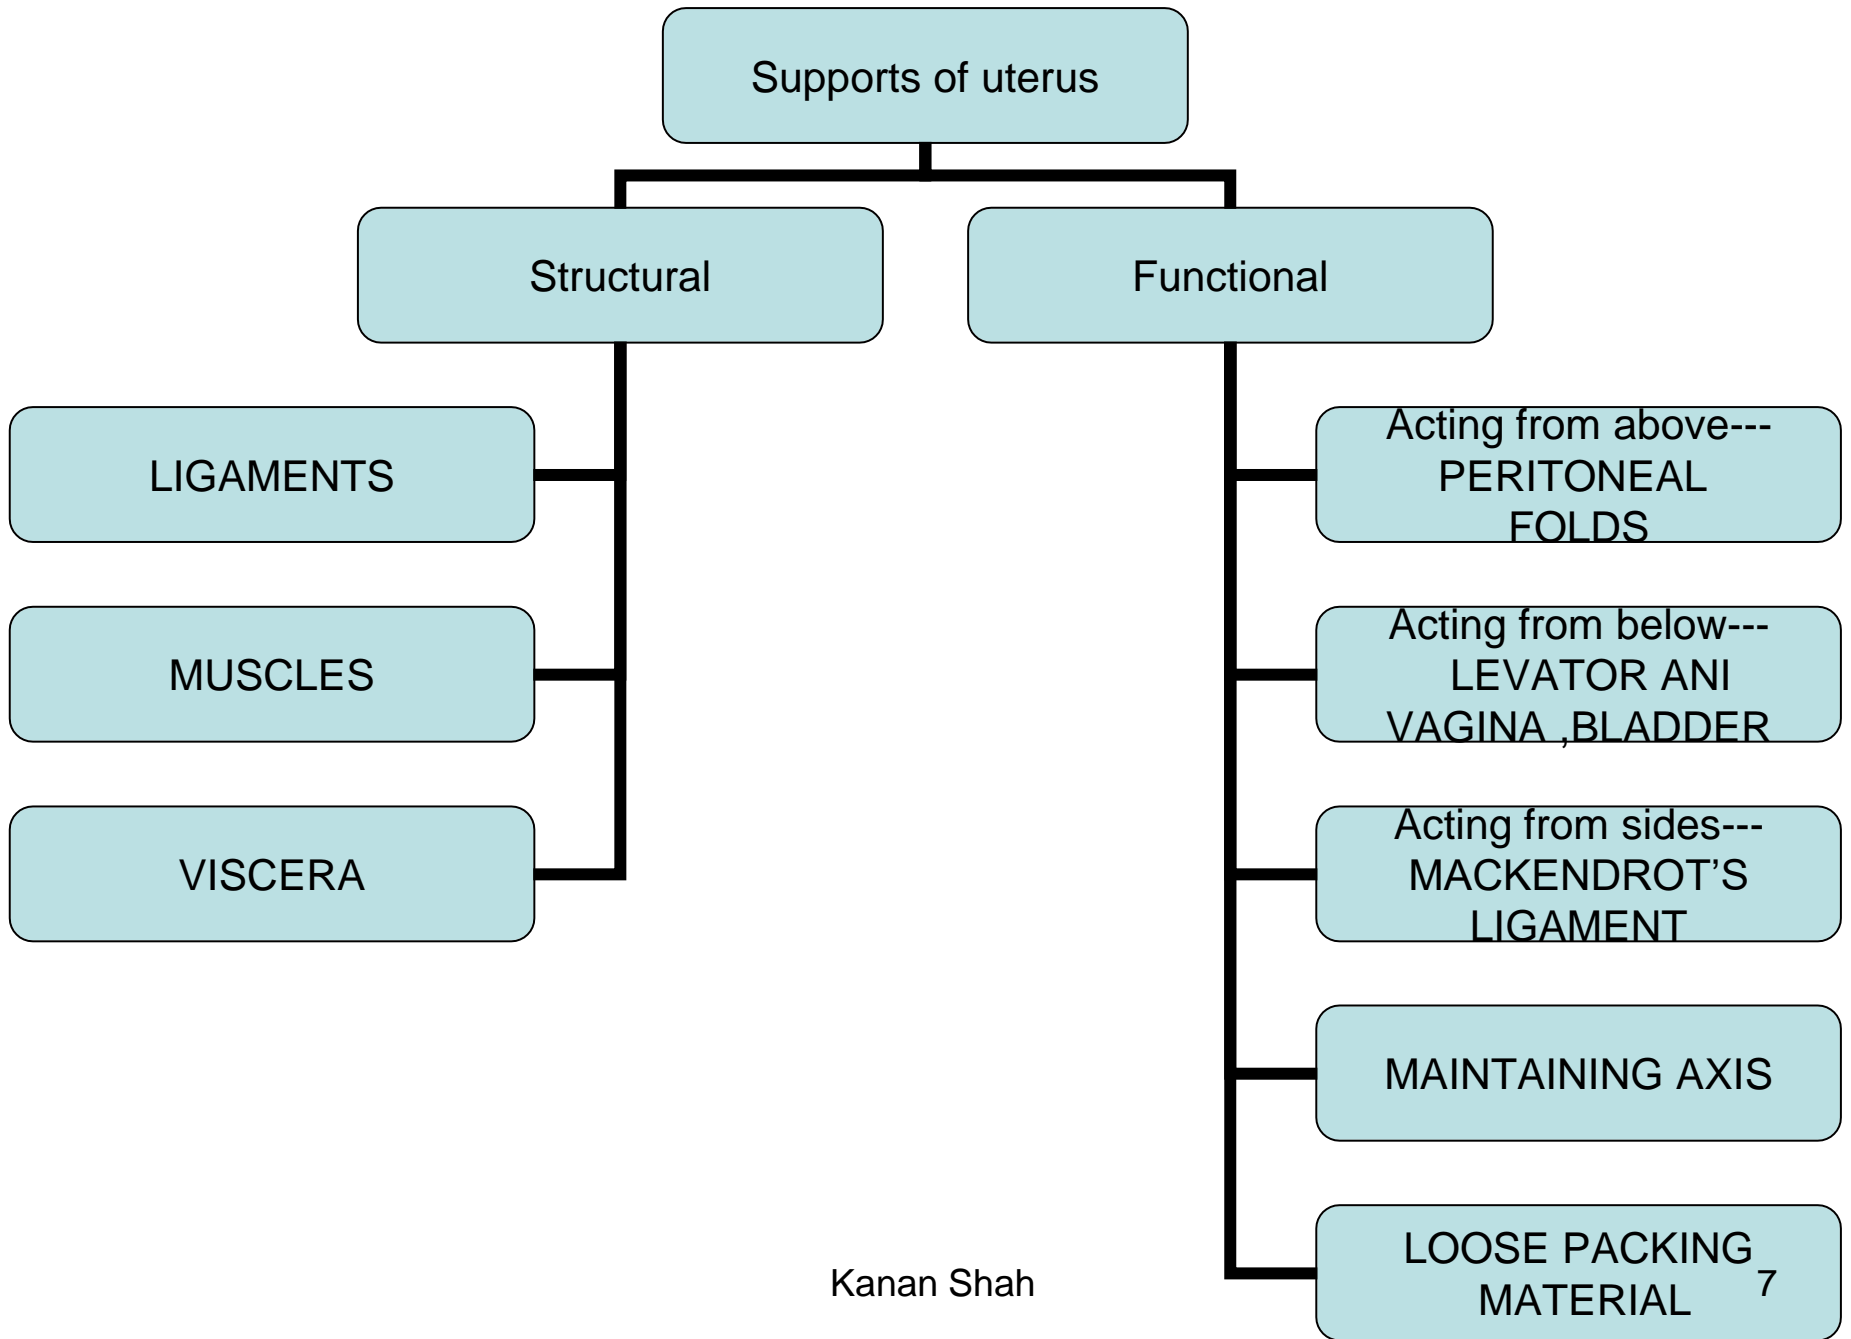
Supports of uterus

Structural

Functional

LIGAMENTS

MUSCLES

VISCERA

Acting from above---PERITONEAL FOLDS

Acting from below---LEVATOR ANI VAGINA ,BLADDER

Acting from sides---MACKENDROT'S LIGAMENT

MAINTAINING AXIS

LOOSE PACKING MATERIAL

Kanan Shah

7